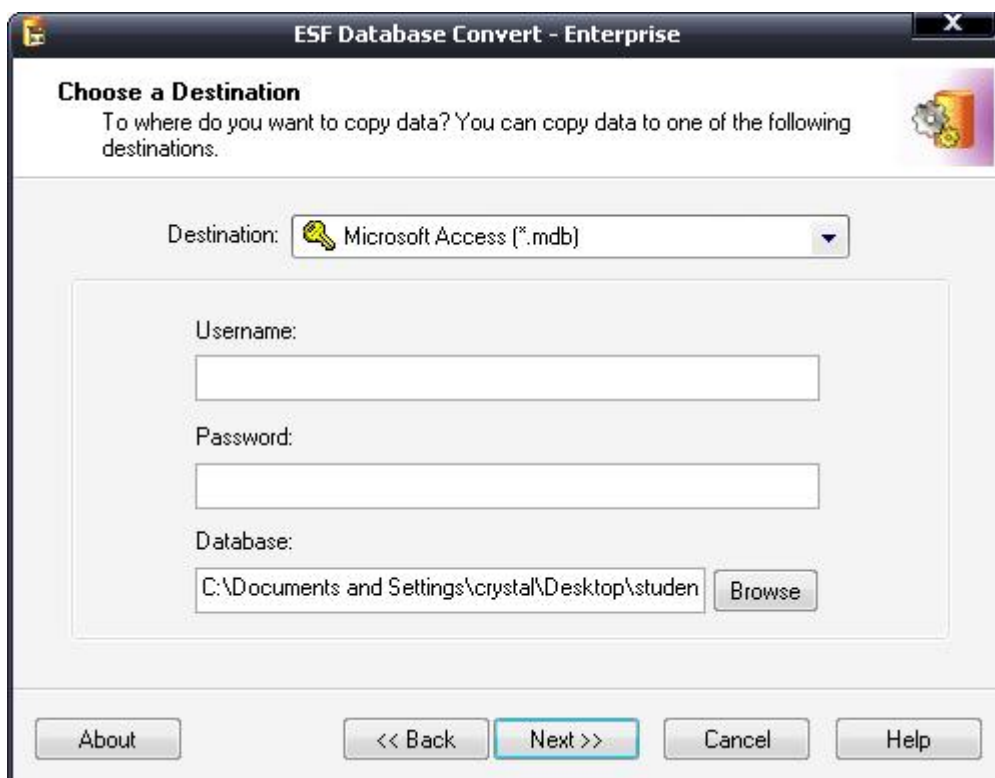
ESF Database Convert - Enterprise

Choose a Destination
To where do you want to copy data? You can copy data to one of the following destinations.

Destination: Microsoft Access (*.mdb)

Username:

Password:

Database:
C:\Documents and Settings\crystal\Desktop\studen
Browse

About
<< Back
Next >>
Cancel
Help